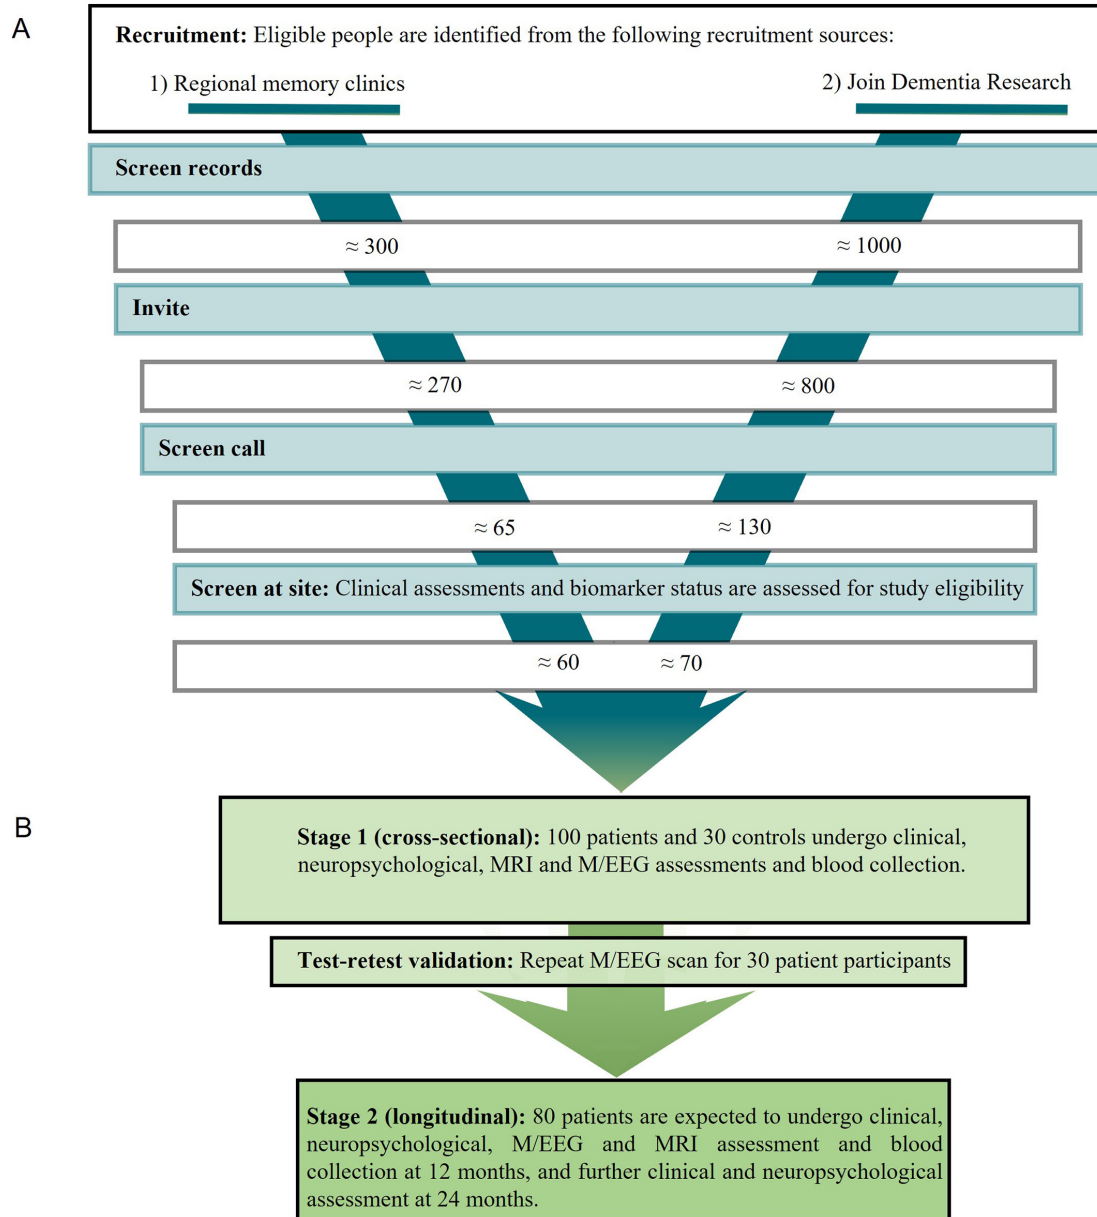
A

**Recruitment:** Eligible people are identified from the following recruitment sources:

1) Regional memory clinics

2) Join Dementia Research

**Screen records**

≈ 300

≈ 1000

**Invite**

≈ 270

≈ 800

**Screen call**

≈ 65

≈ 130

**Screen at site:** Clinical assessments and biomarker status are assessed for study eligibility

≈ 60

≈ 70

B

**Stage 1 (cross-sectional):** 100 patients and 30 controls undergo clinical, neuropsychological, MRI and M/EEG assessments and blood collection.

**Test-retest validation:** Repeat M/EEG scan for 30 patient participants

**Stage 2 (longitudinal):** 80 patients are expected to undergo clinical, neuropsychological, M/EEG and MRI assessment and blood collection at 12 months, and further clinical and neuropsychological assessment at 24 months.